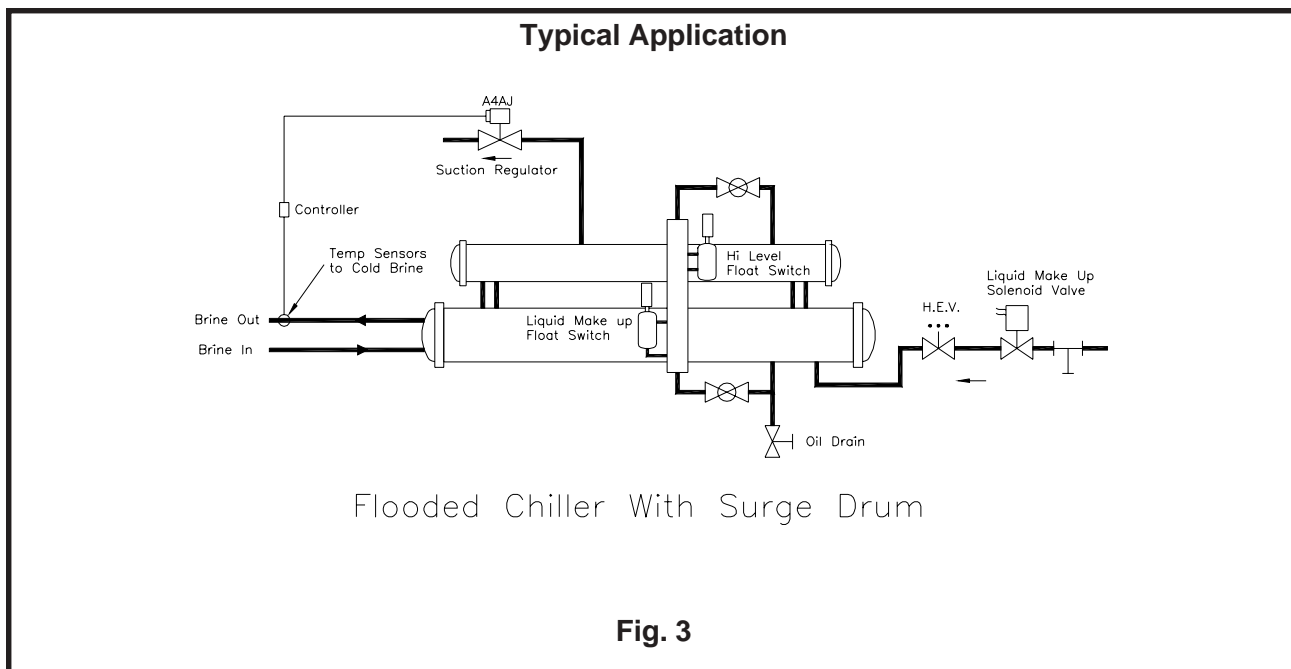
Typical Application

A4AJ

Suction Regulator

Controller

Temp Sensors to Cold Brine

Hi Level Float Switch

Liquid Make Up Solenoid Valve

H.E.V.

Brine Out

Brine In

Liquid Make up Float Switch

Oil Drain

Flooded Chiller With Surge Drum

Fig. 3